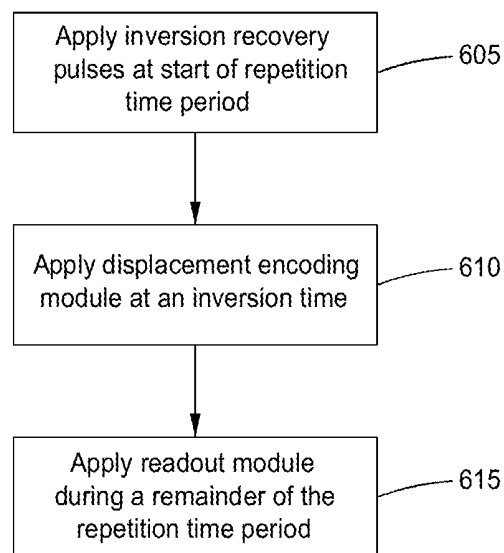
Apply inversion recovery pulses at start of repetition time period

605

Apply displacement encoding module at an inversion time

610

Apply readout module during a remainder of the repetition time period

615